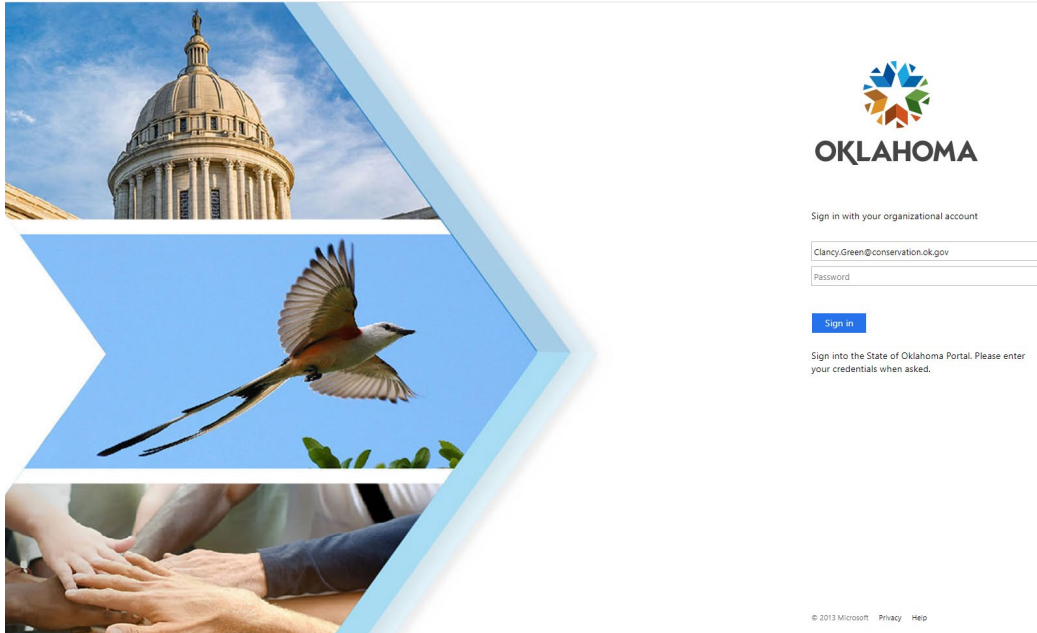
OKLAHOMA

Sign in with your organizational account

Clancy.Green@conservation.ok.gov

Password

Sign in

Sign into the State of Oklahoma Portal. Please enter your credentials when asked.

© 2013 Microsoft Privacy Help